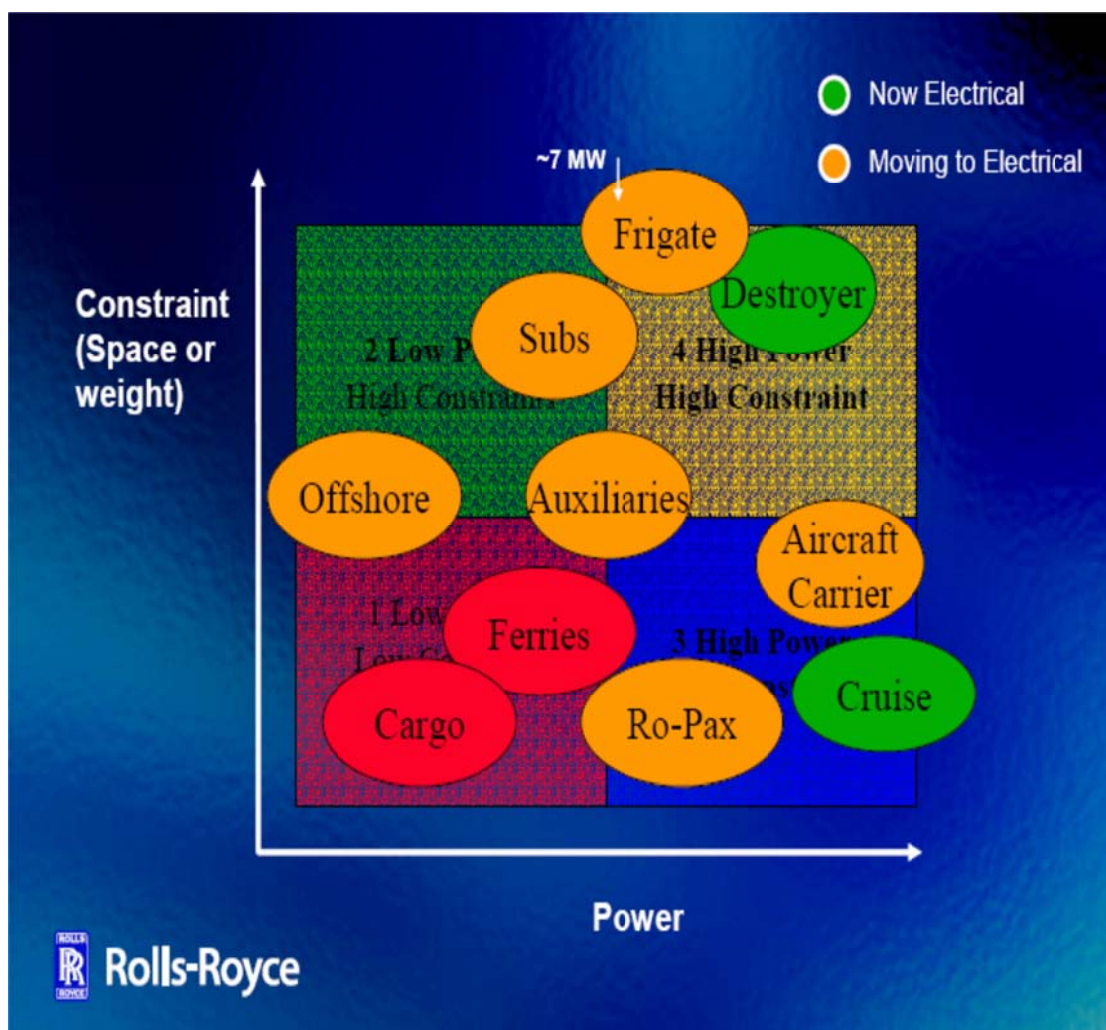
Now Electrical

Moving to Electrical

~7 MW

Constraint (Space or weight)

Frigate

Destroyer

Subs

2 Low P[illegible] High Constrain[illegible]

4 High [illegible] High Constraint

Offshore

Auxiliaries

Aircraft Carrier

1 Low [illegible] Low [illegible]

Ferries

3 High Power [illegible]

Cruise

Cargo

Ro-Pax

Power

ROLLS ROYCE

Rolls-Royce